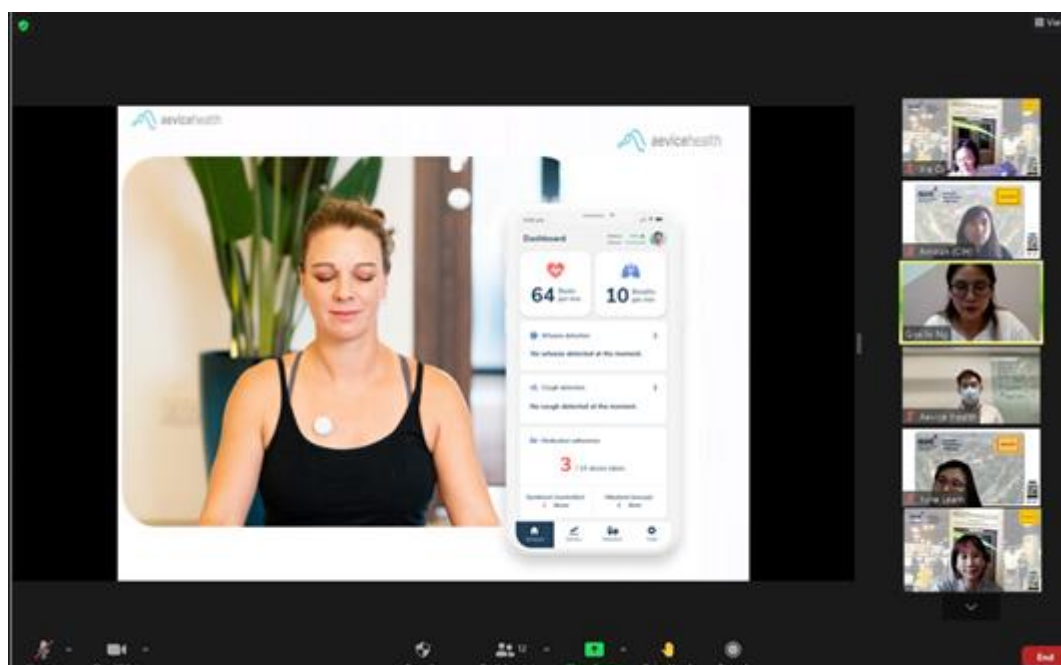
View

aevicehealth

aevicehealth

Dashboard

64 Beats per min

10 Breaths per min

Wheeze detection

No wheeze detected at the moment.

Cough detection

No cough detected at the moment.

Medication adherence

3 / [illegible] doses taken

Aevice Health

End